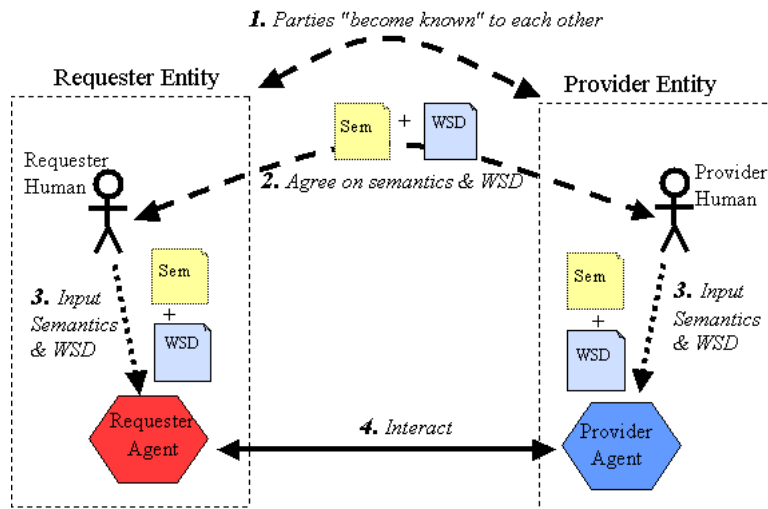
1. Parties "become known" to each other

Requester Entity

Provider Entity

Sem + WSD

2. Agree on semantics & WSD

Requester Human

Provider Human

Sem + WSD

3. Input Semantics & WSD

Sem + WSD

3. Input Semantics & WSD

Requester Agent

4. Interact

Provider Agent